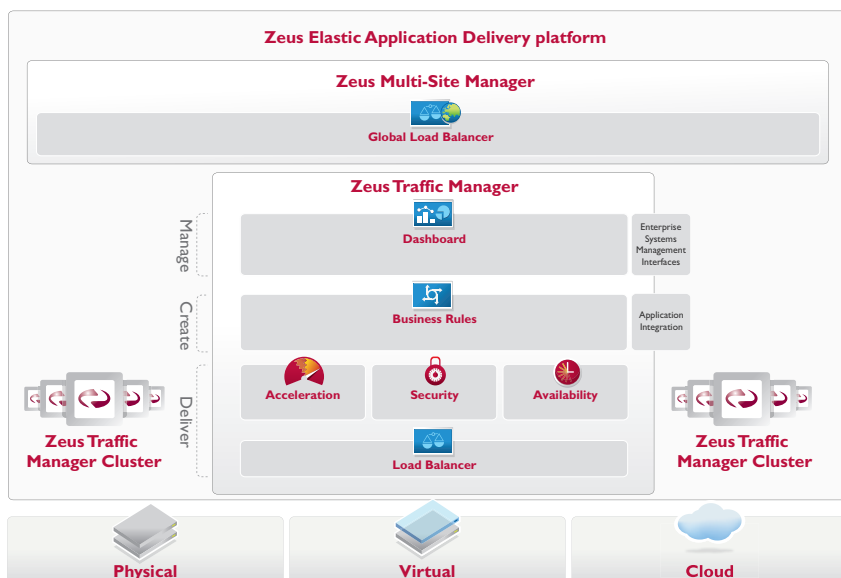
Zeus Elastic Application Delivery platform

Zeus Multi-Site Manager

Global Load Balancer

Zeus Traffic Manager

Manage

Dashboard

Enterprise Systems Management Interfaces

Create

Business Rules

Application Integration

Deliver

Acceleration

Security

Availability

Load Balancer

Zeus Traffic Manager Cluster

Zeus Traffic Manager Cluster

Physical

Virtual

Cloud